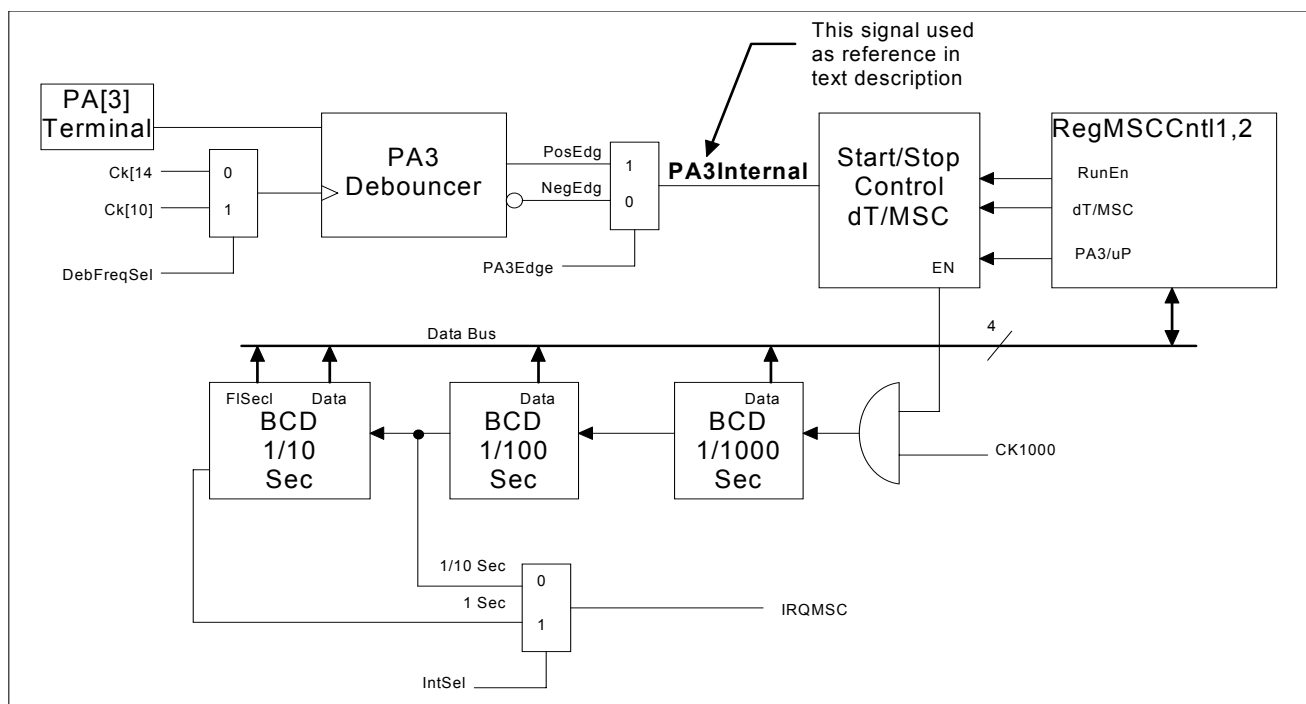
This signal used as reference in text description

PA[3] Terminal

Ck[14

Ck[10]

0

1

DebFreqSel

PA3 Debouncer

PosEdg

NegEdg

1

0

PA3Edge

PA3Internal

Start/Stop Control dT/MSC

EN

RegMSCCntl1,2

RunEn

dT/MSC

PA3/uP

Data Bus

4

FlSecl

Data

BCD 1/10 Sec

Data

BCD 1/100 Sec

Data

BCD 1/1000 Sec

CK1000

1/10 Sec

1 Sec

0

1

IRQMSC

IntSel